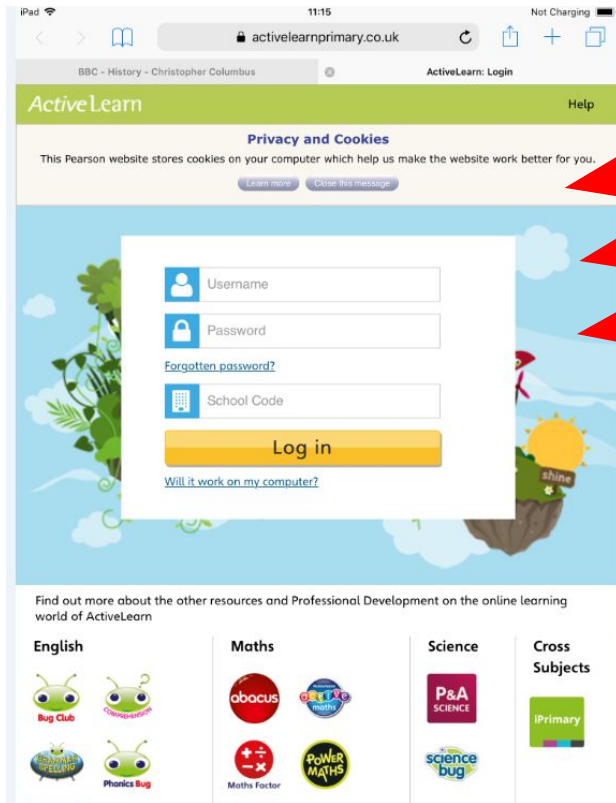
iPad 11:15 Not Charging

activelearnprimary.co.uk

BBC - History - Christopher Columbus

ActiveLearn: Login

ActiveLearn

Help

Privacy and Cookies

This Pearson website stores cookies on your computer which help us make the website work better for you.

Learn more Close this message

Username

Password

Forgotten password?

School Code

Log in

Will it work on my computer?

shine

Find out more about the other resources and Professional Development on the online learning world of ActiveLearn

English

Bug Club

Comprehension

Grammar Spelling

Phonics Bug

Maths

abacus

active maths

Maths Factor

POWER MATHS

Science

P&A SCIENCE

science bug

Cross Subjects

iPrimary